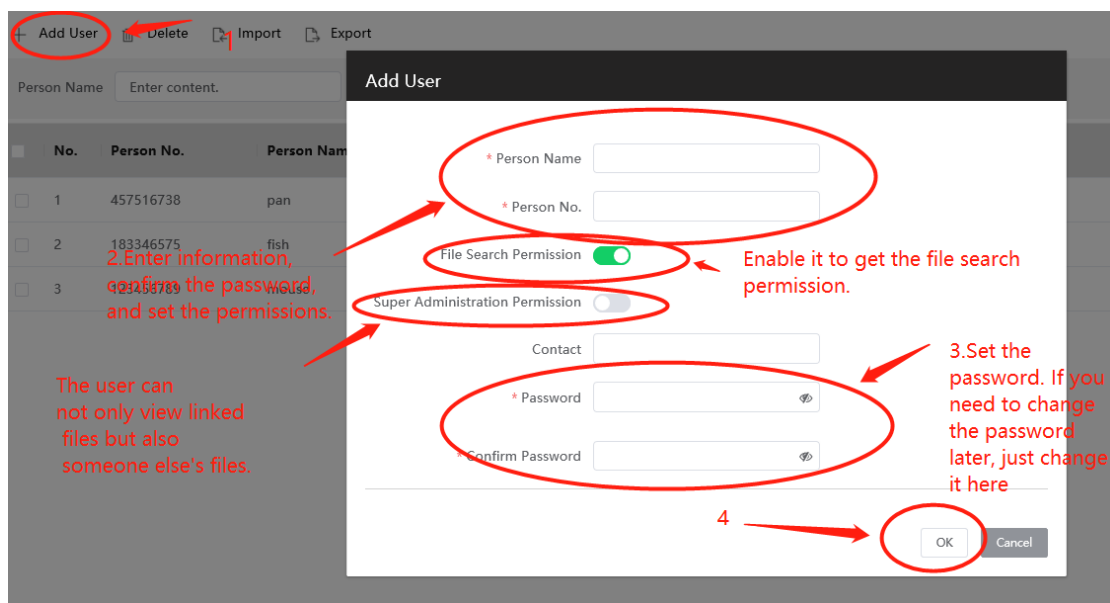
+ Add User 1 Delete Import Export

Person Name Enter content.

| No. | Person No. | Person Nam |
|---|---|---|
| 1 | 457516738 | pan |
| 2 | 183346575 | fish |
| 3 | 123456789 | mouse |

Add User

* Person Name

* Person No.

File Search Permission

Super Administration Permission

Contact

* Password

* Confirm Password

OK Cancel

2.Enter information, confirm the password, and set the permissions.

Enable it to get the file search permission.

The user can not only view linked files but also someone else's files.

3.Set the password. If you need to change the password later, just change it here

4